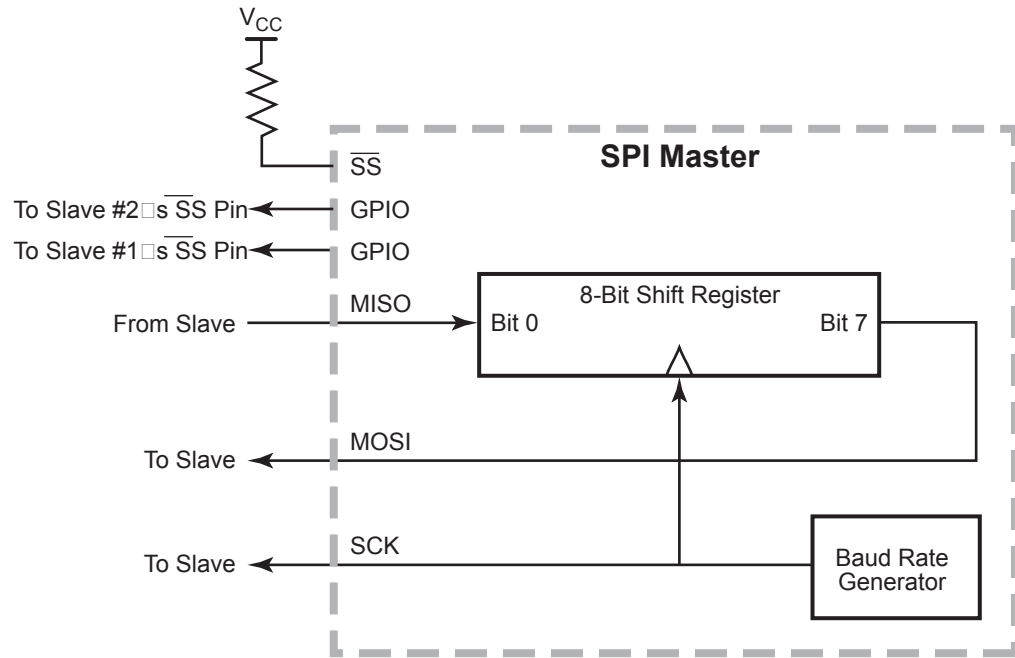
$V_{CC}$

$\overline{SS}$

SPI Master

To Slave #2□s $\overline{SS}$ Pin

GPIO

To Slave #1□s $\overline{SS}$ Pin

GPIO

MISO

8-Bit Shift Register

From Slave

Bit 0

Bit 7

MOSI

To Slave

SCK

To Slave

Baud Rate Generator